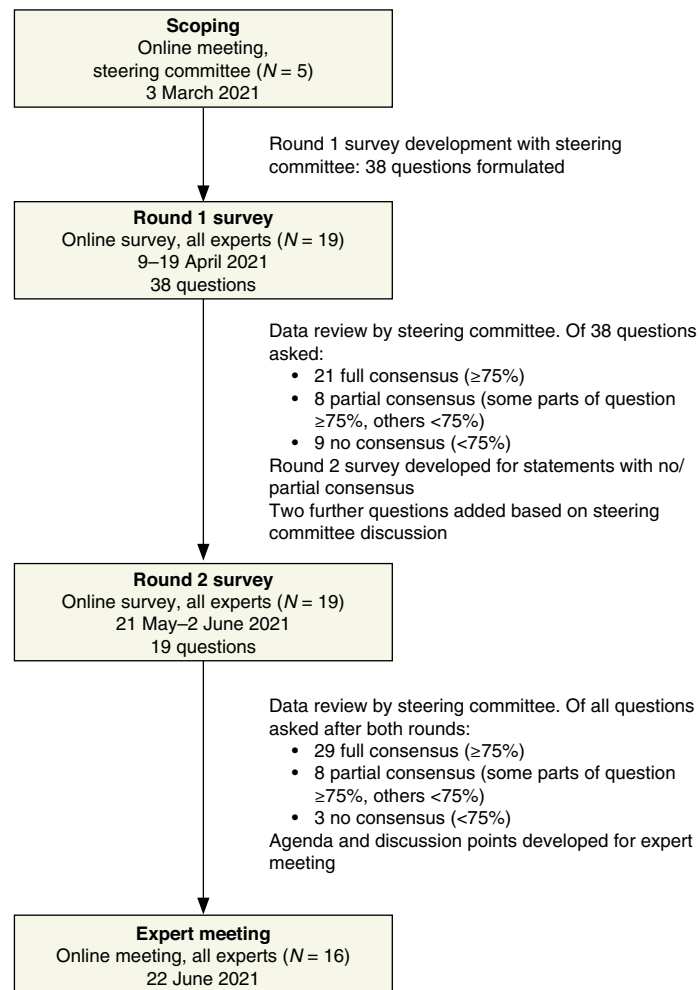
**Scoping**
Online meeting, steering committee ($N$ = 5)
3 March 2021

Round 1 survey development with steering committee: 38 questions formulated

**Round 1 survey**
Online survey, all experts ($N$ = 19)
9–19 April 2021
38 questions

Data review by steering committee. Of 38 questions asked:
- 21 full consensus (≥75%)
- 8 partial consensus (some parts of question ≥75%, others <75%)
- 9 no consensus (<75%)

Round 2 survey developed for statements with no/partial consensus
Two further questions added based on steering committee discussion

**Round 2 survey**
Online survey, all experts ($N$ = 19)
21 May–2 June 2021
19 questions

Data review by steering committee. Of all questions asked after both rounds:
- 29 full consensus (≥75%)
- 8 partial consensus (some parts of question ≥75%, others <75%)
- 3 no consensus (<75%)

Agenda and discussion points developed for expert meeting

**Expert meeting**
Online meeting, all experts ($N$ = 16)
22 June 2021